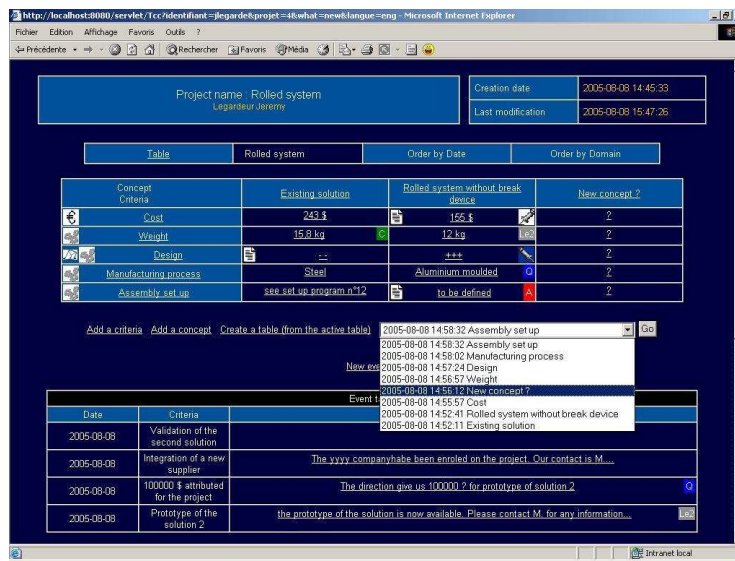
http://localhost:8080/servlet/Tcc?identifiant=jlegarde&projet=48&what=new&langue=eng - Microsoft Internet Explorer

Fichier Edition Affichage Favoris Outils ?

Précédente Rechercher Favoris Média

Project name : Rolled system
Legardeur Jeremy

| Creation date | 2005-08-08 14:45:33 |
|---|---|
| Last modification | 2005-08-08 15:47:26 |

| Table | Rolled system | Order by Date | Order by Domain |
|---|---|---|---|

| Concept Criteria | Existing solution | Rolled system without break device | New concept ? |
|---|---|---|---|
| Cost | 243 $ | 155 $ | ? |
| Weight | 15,8 kg C | 12 kg Le2 | ? |
| Design | --- | +++ | ? |
| Manufacturing process | Steel | Aluminium moulded Q | ? |
| Assembly set up | see set up program n°12 | to be defined A | ? |

Add a criteria Add a concept Create a table (from the active table) 2005-08-08 14:58:32 Assembly set up Go

2005-08-08 14:58:32 Assembly set up
2005-08-08 14:58:02 Manufacturing process
2005-08-08 14:57:24 Design
2005-08-08 14:56:57 Weight
2005-08-08 14:56:12 New concept ?
2005-08-08 14:55:57 Cost
2005-08-08 14:52:41 Rolled system without break device
2005-08-08 14:52:11 Existing solution

New eve

Event t

| Date | Criteria | |
|---|---|---|
| 2005-08-08 | Validation of the second solution | |
| 2005-08-08 | Integration of a new supplier | The yyyy companyhabe been enroled on the project. Our contact is M.... |
| 2005-08-08 | 100000 $ attributed for the project | The direction give us 100000 ? for prototype of solution 2 Q |
| 2005-08-08 | Prototype of the solution 2 | the prototype of the solution is now available. Please contact M. for any information... Le2 |

Intranet local